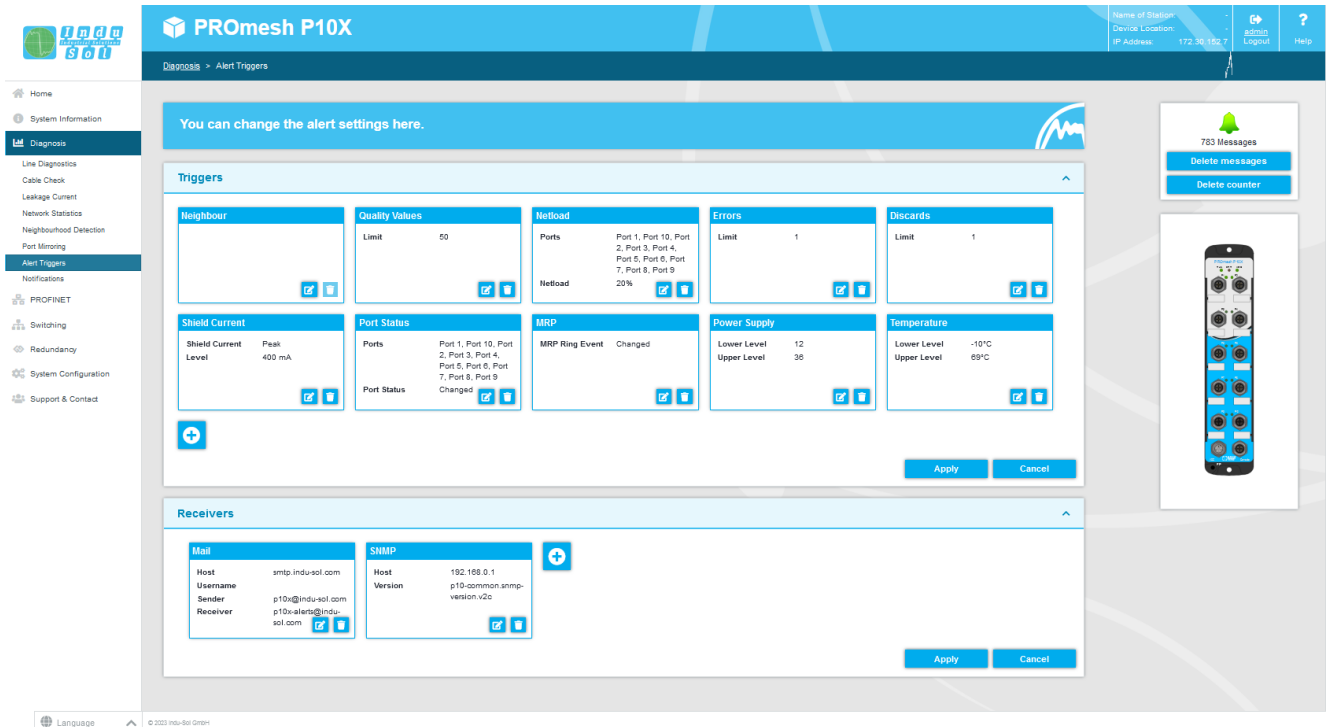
Indu Sol

PROmesh P10X

Name of Station: -
Device Location: -
IP Address: 172.30.152.7

admin
Logout

Help

Diagnosis > Alert Triggers

Home
System Information
Diagnosis
Line Diagnostics
Cable Check
Leakage Current
Network Statistics
Neighbourhood Detection
Port Mirroring
Alert Triggers
Notifications
PROFINET
Switching
Redundancy
System Configuration
Support & Contact

You can change the alert settings here.

Triggers

Neighbour

Quality Values
Limit 50

Netload
Ports Port 1, Port 10, Port 2, Port 3, Port 4, Port 5, Port 6, Port 7, Port 8, Port 9
Netload 20%

Errors
Limit 1

Discards
Limit 1

Shield Current
Shield Current Peak
Level 400 mA

Port Status
Ports Port 1, Port 10, Port 2, Port 3, Port 4, Port 5, Port 6, Port 7, Port 8, Port 9
Port Status Changed

MRP
MRP Ring Event Changed

Power Supply
Lower Level 12
Upper Level 36

Temperature
Lower Level -10°C
Upper Level 69°C

Apply
Cancel

Receivers

Mail
Host smtp.indu-sol.com
Username
Sender p10x@indu-sol.com
Receiver p10x-alerts@indu-sol.com

SNMP
Host 192.168.0.1
Version p10-common.snmp-version.v2c

Apply
Cancel

783 Messages
Delete messages
Delete counter

PROmesh P10X

Language

© 2023 Indu-Sol GmbH